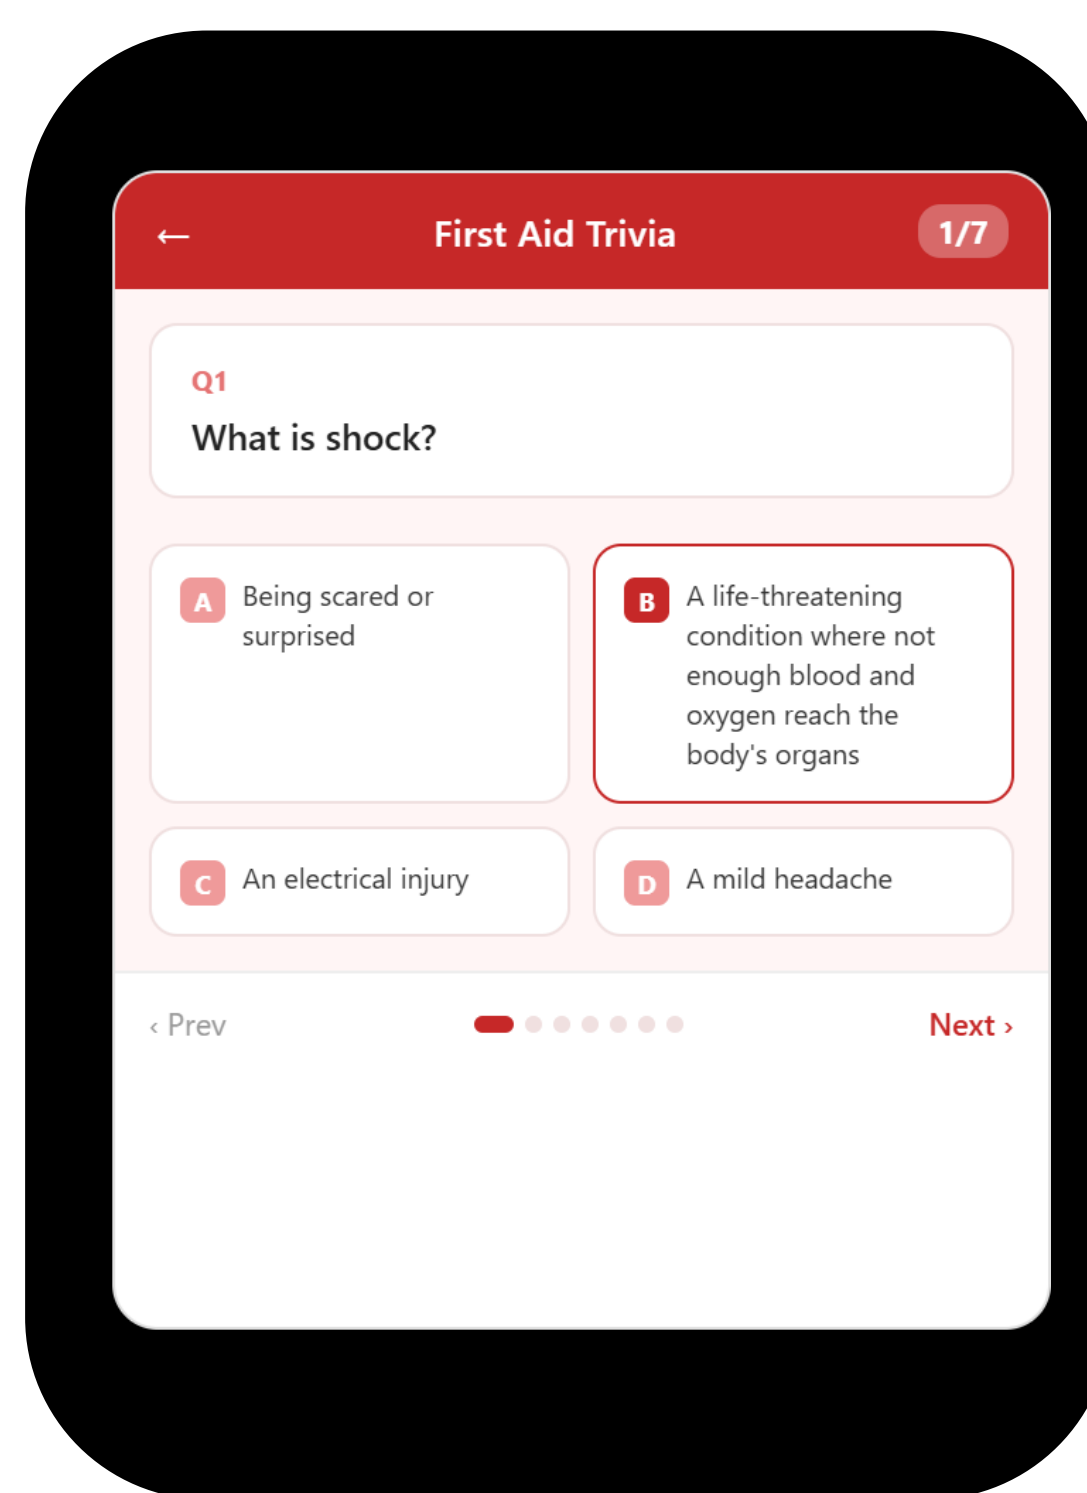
← First Aid Trivia 1/7

Q1
What is shock?

A Being scared or surprised

B A life-threatening condition where not enough blood and oxygen reach the body's organs

C An electrical injury

D A mild headache

‹ Prev

Next ›